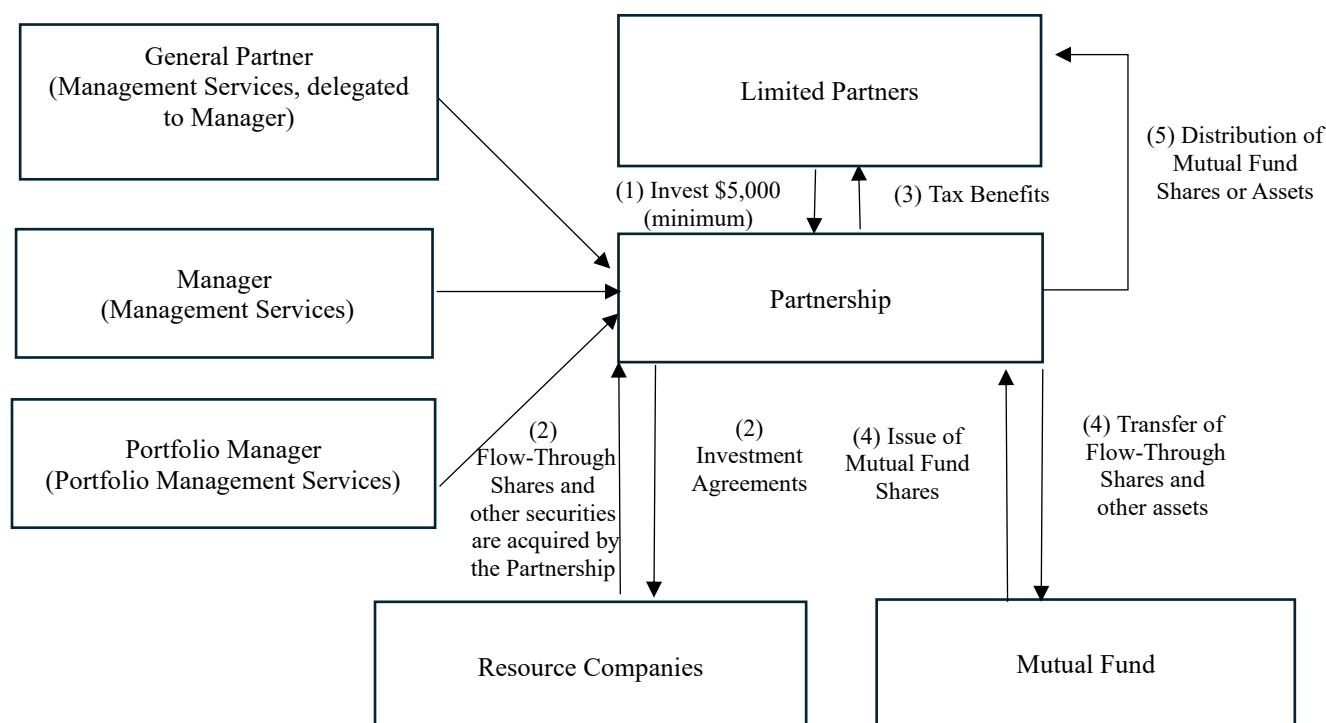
General Partner
(Management Services, delegated to Manager)

Limited Partners

(5) Distribution of Mutual Fund Shares or Assets

(1) Invest $5,000 (minimum)

(3) Tax Benefits

Manager
(Management Services)

Partnership

Portfolio Manager
(Portfolio Management Services)

(2)
Flow-Through Shares and other securities are acquired by the Partnership

(2)
Investment Agreements

(4) Issue of Mutual Fund Shares

(4) Transfer of Flow-Through Shares and other assets

Resource Companies

Mutual Fund